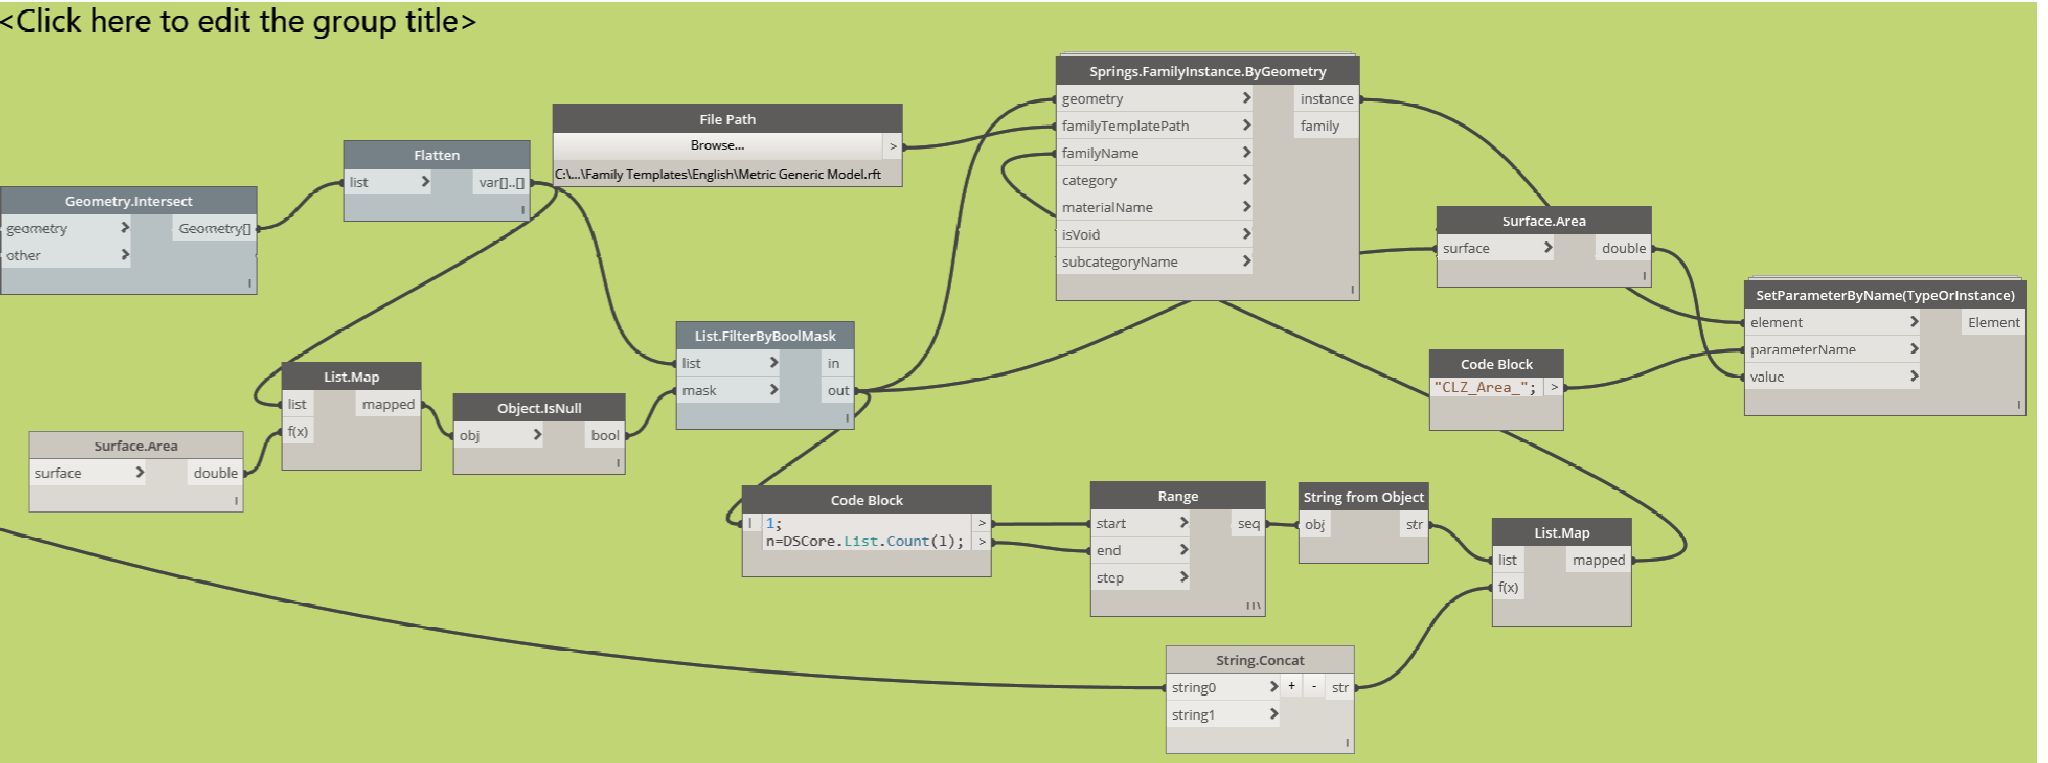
<Click here to edit the group title>

Geometry.Intersect
geometry
other
Geometry[]

Flatten
list
var[]..[]

File Path
Browse...
C:\...\Family Templates\English\Metric Generic Model.rft

Springs.FamilyInstance.ByGeometry
geometry
familyTemplatePath
familyName
category
materialName
isVoid
subcategoryName
instance
family

Surface.Area
surface
double

SetParameterByName(TypeOrInstance)
element
parameterName
value
Element

List.FilterByBoolMask
list
mask
in
out

Code Block
"CLZ_Area_";

List.Map
list
f(x)
mapped

Object.IsNull
obj
bool

Surface.Area
surface
double

Code Block
1;
n=DSCore.List.Count(l);

Range
start
end
step
seq

String from Object
obj
str

List.Map
list
f(x)
mapped

String.Concat
string0
string1
+
-
str